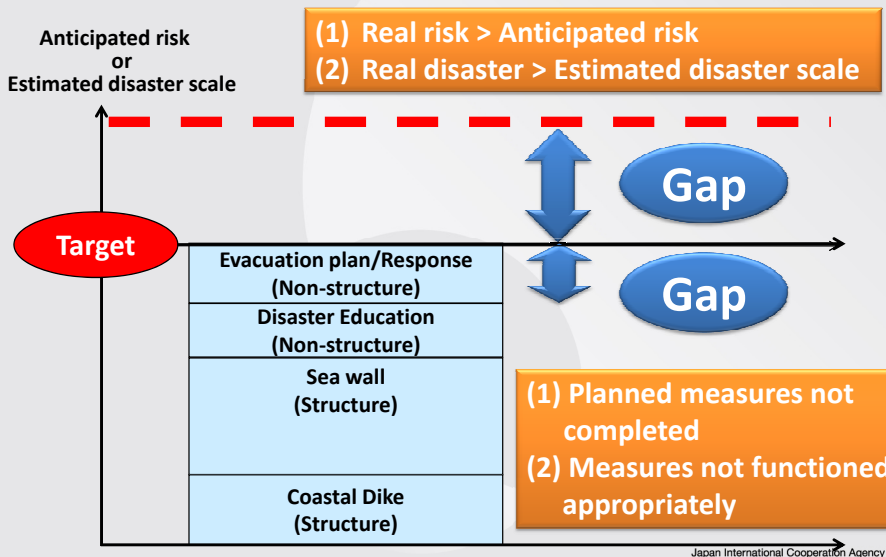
Anticipated risk
or
Estimated disaster scale

(1) Real risk > Anticipated risk
(2) Real disaster > Estimated disaster scale

Gap

Target

Gap

Evacuation plan/Response
(Non-structure)

Disaster Education
(Non-structure)

Sea wall
(Structure)

Coastal Dike
(Structure)

(1) Planned measures not completed
(2) Measures not functioned appropriately

Japan International Cooperation Agency